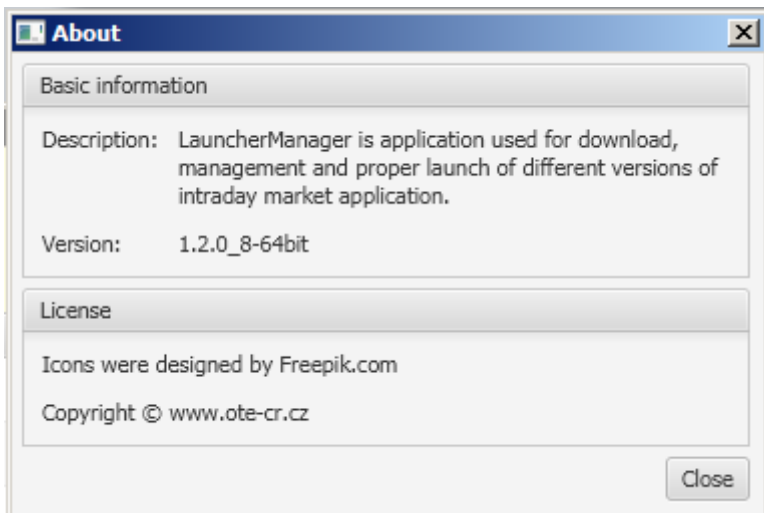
About

Basic information

Description: LauncherManager is application used for download, management and proper launch of different versions of intraday market application.

Version: 1.2.0_8-64bit

License

Icons were designed by Freepik.com

Copyright © www.ote-cr.cz

Close